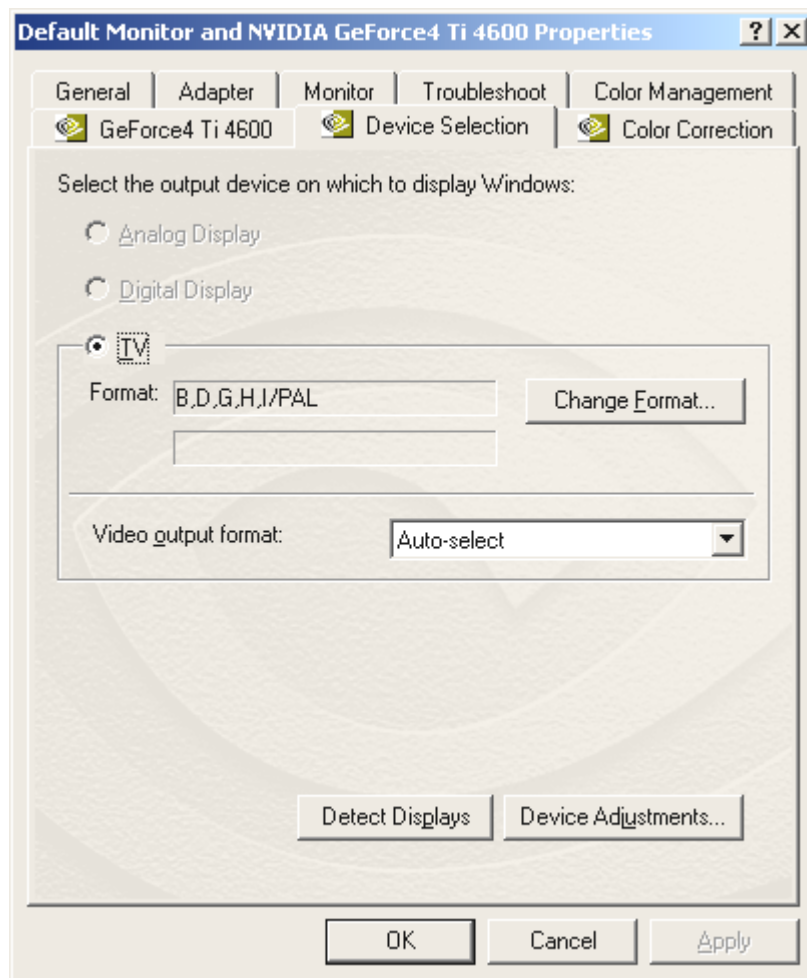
Default Monitor and NVIDIA GeForce4 Ti 4600 Properties ? X

General | Adapter | Monitor | Troubleshoot | Color Management
GeForce4 Ti 4600 | Device Selection | Color Correction

Select the output device on which to display Windows:

Analog Display

Digital Display

TV

Format: B,D,G,H,I/PAL

Change Format...

Video output format: Auto-select

Detect Displays

Device Adjustments...

OK

Cancel

Apply